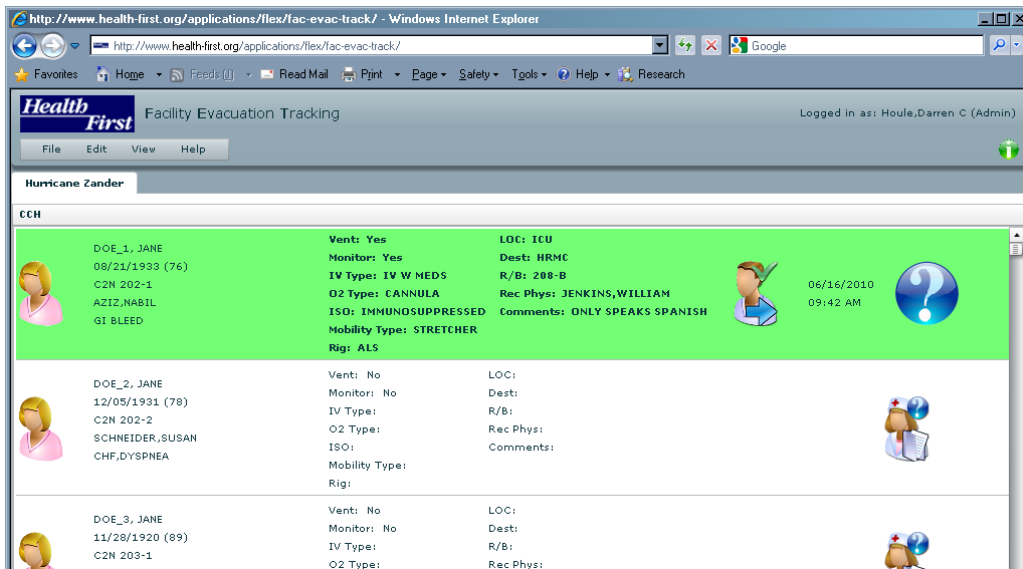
http://www.health-first.org/applications/flex/fac-evac-track/ - Windows Internet Explorer

http://www.health-first.org/applications/flex/fac-evac-track/

Google

Favorites Home Feeds (J) Read Mail Print Page Safety Tools Help Research

Health First Facility Evacuation Tracking

Logged in as: Houle,Darren C (Admin)

File Edit View Help

Hurricane Zander

CCH

DOE_1, JANE
08/21/1933 (76)
C2N 202-1
AZIZ,NABIL
GI BLEED

Vent: Yes
Monitor: Yes
IV Type: IV W MEDS
O2 Type: CANNULA
ISO: IMMUNOSUPPRESSED
Mobility Type: STRETCHER
Rig: ALS

LOC: ICU
Dest: HRMC
R/B: 208-B
Rec Phys: JENKINS,WILLIAM
Comments: ONLY SPEAKS SPANISH

06/16/2010
09:42 AM

DOE_2, JANE
12/05/1931 (78)
C2N 202-2
SCHNEIDER,SUSAN
CHF,DYSPNEA

Vent: No
Monitor: No
IV Type:
O2 Type:
ISO:
Mobility Type:
Rig:

LOC:
Dest:
R/B:
Rec Phys:
Comments:

DOE_3, JANE
11/28/1920 (89)
C2N 203-1

Vent: No
Monitor: No
IV Type:
O2 Type:

LOC:
Dest:
R/B:
Rec Phys: